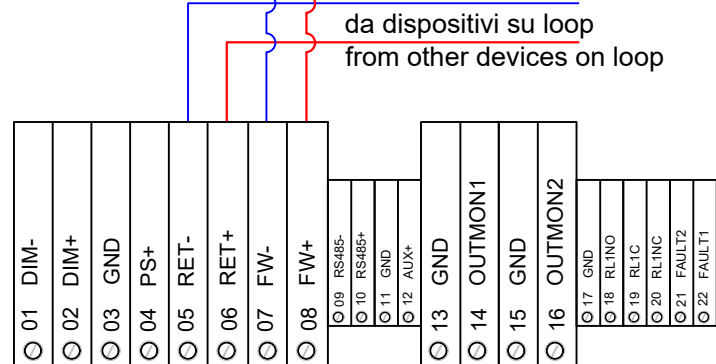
da dispositivi su loop
from other devices on loop

01 DIM-
02 DIM+
03 GND
04 PS+
05 RET-
06 RET+
07 FW-
08 FW+
09 RS485-
10 RS485+
11 GND
12 AUX+
13 GND
14 OUTMON1
15 GND
16 OUTMON2
17 GND
18 RL1NO
19 RL1C
20 RL1NC
21 FAULT2
22 FAULT1